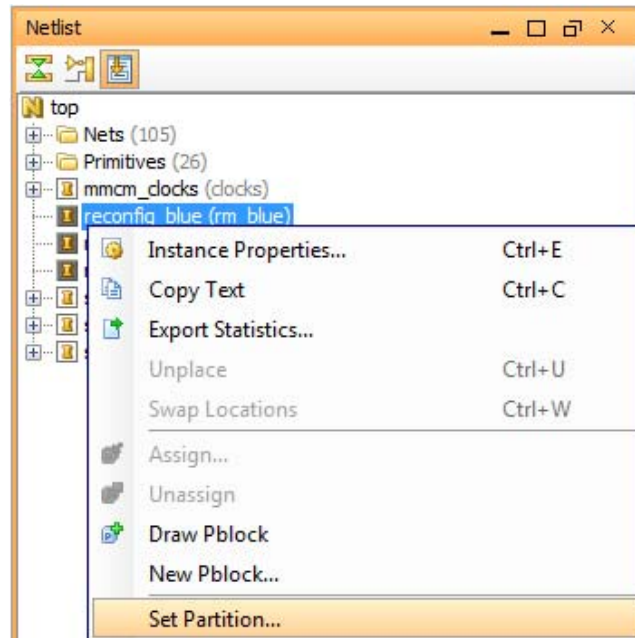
Netlist

top
Nets (105)
Primitives (26)
mmcm_clocks (clocks)
reconfig_blue (rm_blue)

Instance Properties... Ctrl+E
Copy Text Ctrl+C
Export Statistics...
Unplace Ctrl+U
Swap Locations Ctrl+W
Assign...
Unassign
Draw Pblock
New Pblock...
Set Partition...